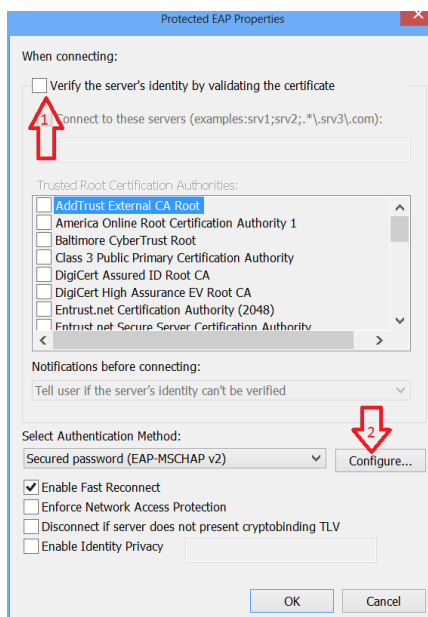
Protected EAP Properties

When connecting:

Verify the server's identity by validating the certificate

1

Connect to these servers (examples:srv1;srv2;.*\.srv3\.com):

Trusted Root Certification Authorities:

AddTrust External CA Root
America Online Root Certification Authority 1
Baltimore CyberTrust Root
Class 3 Public Primary Certification Authority
DigiCert Assured ID Root CA
DigiCert High Assurance EV Root CA
Entrust.net Certification Authority (2048)
Entrust.net Secure Server Certification Authority

Notifications before connecting:

Tell user if the server's identity can't be verified

Select Authentication Method:

2

Secured password (EAP-MSCHAP v2)

Configure...

Enable Fast Reconnect
Enforce Network Access Protection
Disconnect if server does not present cryptobinding TLV
Enable Identity Privacy

OK

Cancel